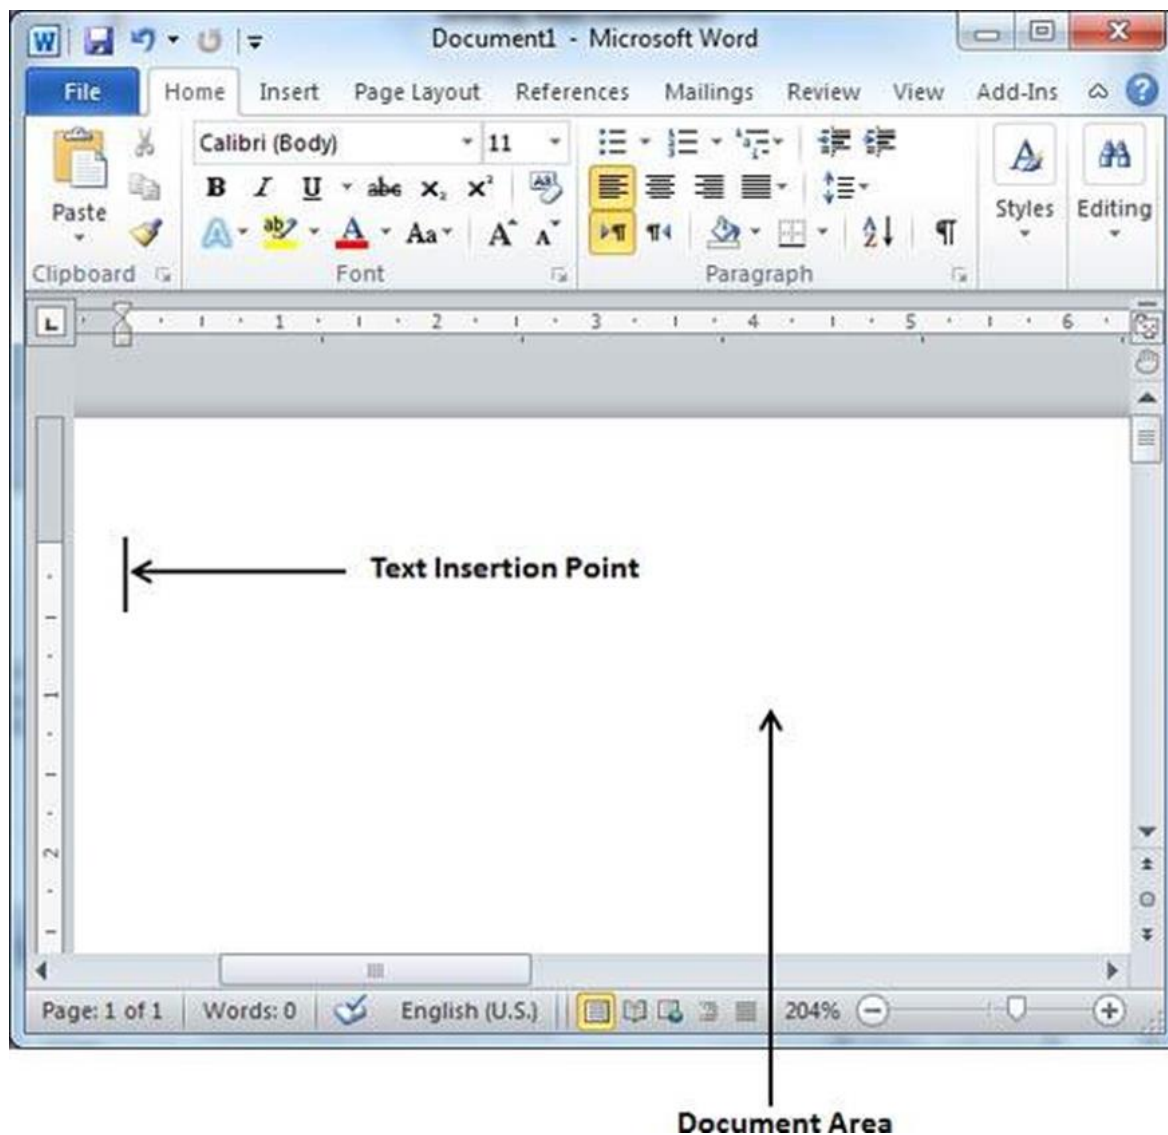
Document1 - Microsoft Word

File Home Insert Page Layout References Mailings Review View Add-Ins

Calibri (Body) 11

Paste

Clipboard

Font

Paragraph

Styles

Editing

Text Insertion Point

Page: 1 of 1 Words: 0 English (U.S.) 204%

Document Area